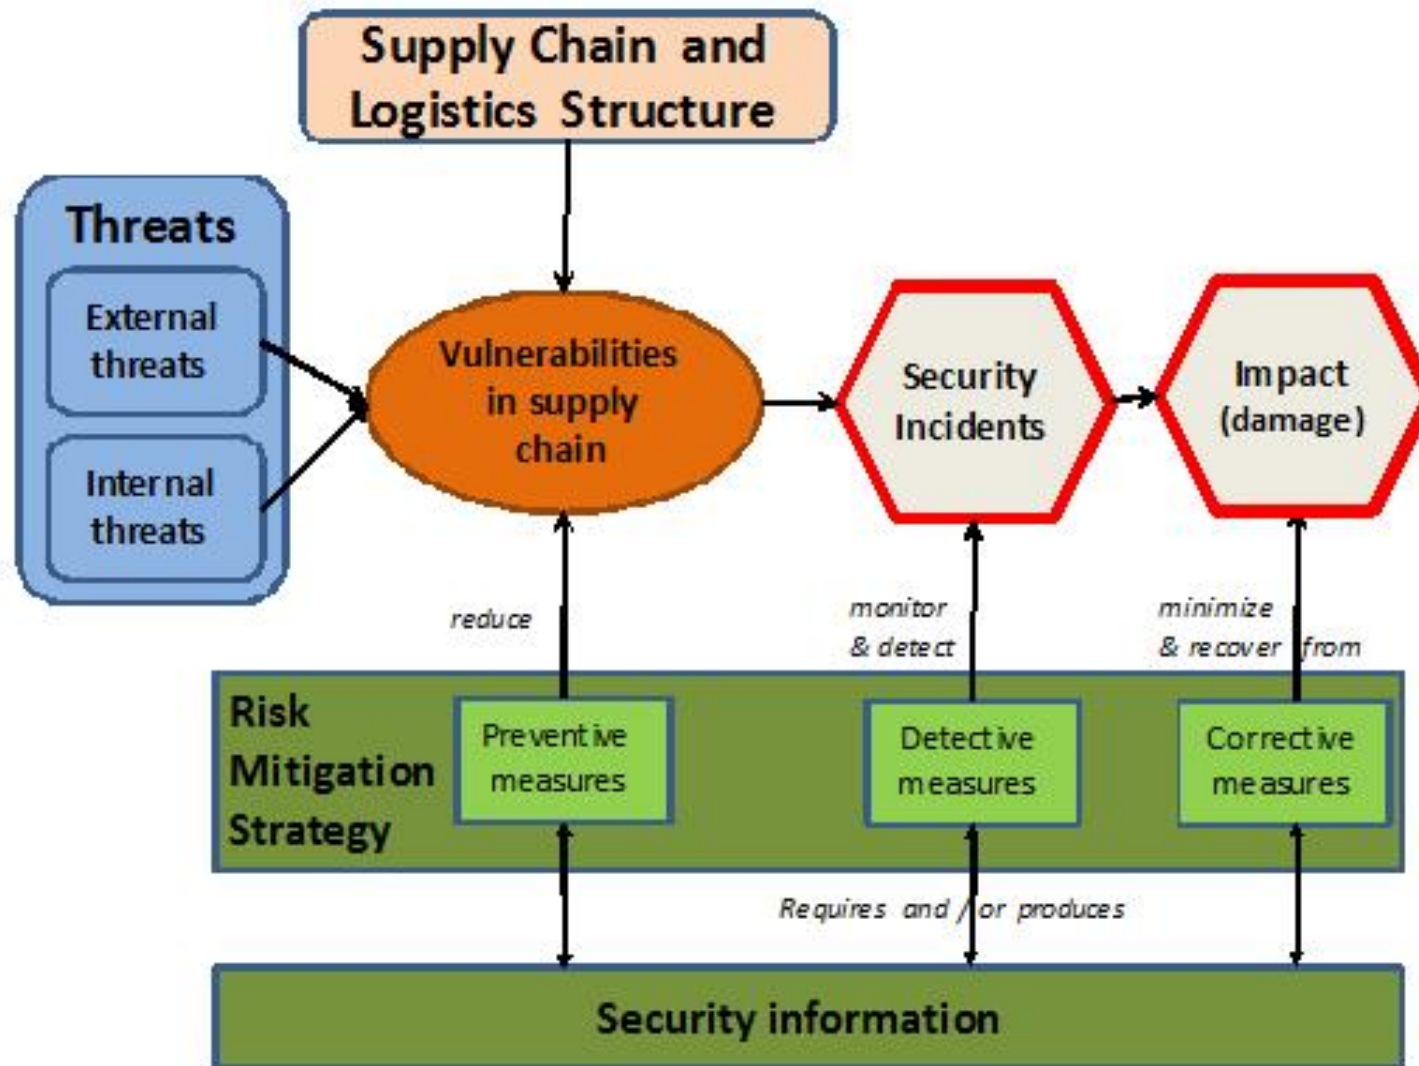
Supply Chain and Logistics Structure

Threats

External threats

Internal threats

Vulnerabilities in supply chain

Security Incidents

Impact (damage)

reduce

monitor & detect

minimize & recover from

Risk Mitigation Strategy

Preventive measures

Detective measures

Corrective measures

Requires and / or produces

Security information